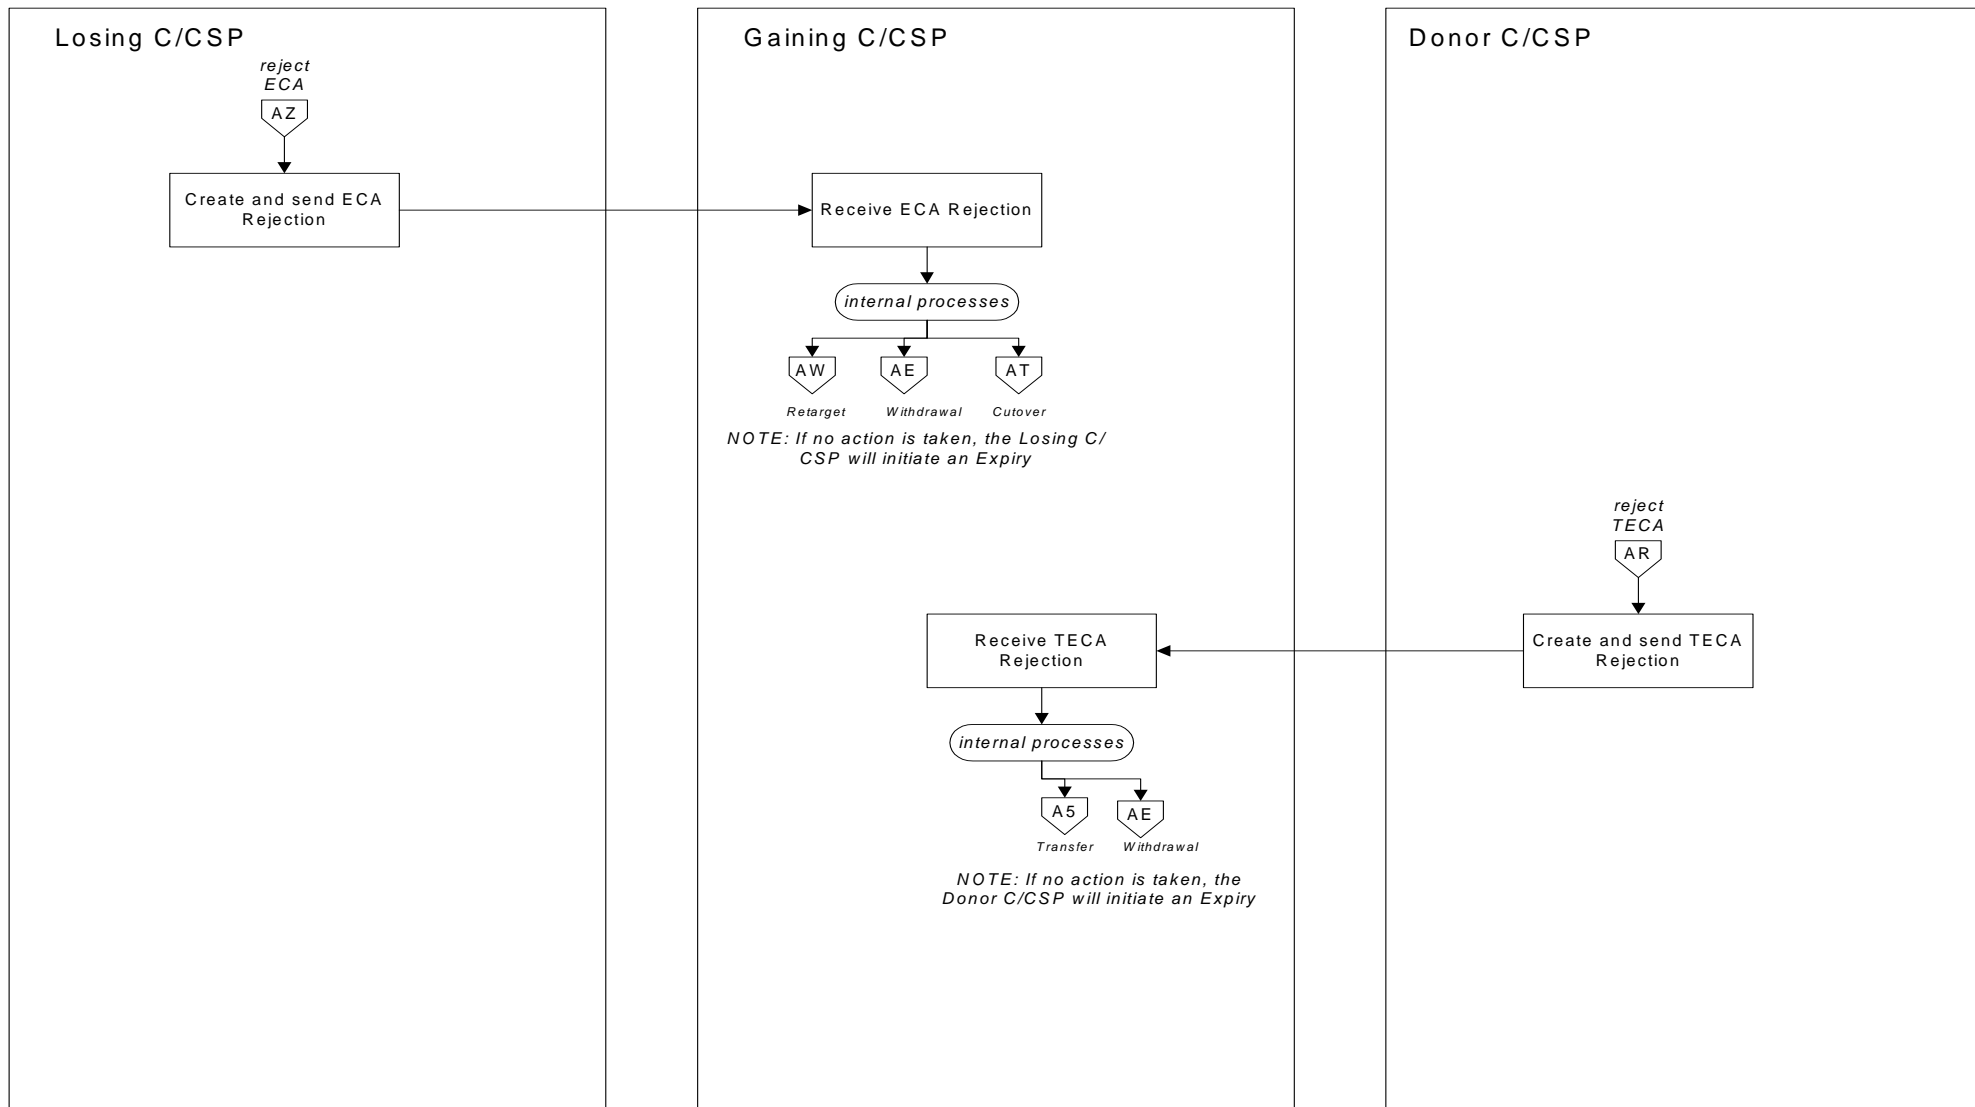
Losing C/CSP

reject ECA

AZ

Create and send ECA Rejection

Gaining C/CSP

Receive ECA Rejection

internal processes

AW

Retarget

AE

Withdrawal

AT

Cutover

NOTE: If no action is taken, the Losing C/CSP will initiate an Expiry

Receive TECA Rejection

internal processes

A5

Transfer

AE

Withdrawal

NOTE: If no action is taken, the Donor C/CSP will initiate an Expiry

Donor C/CSP

reject TECA

AR

Create and send TECA Rejection